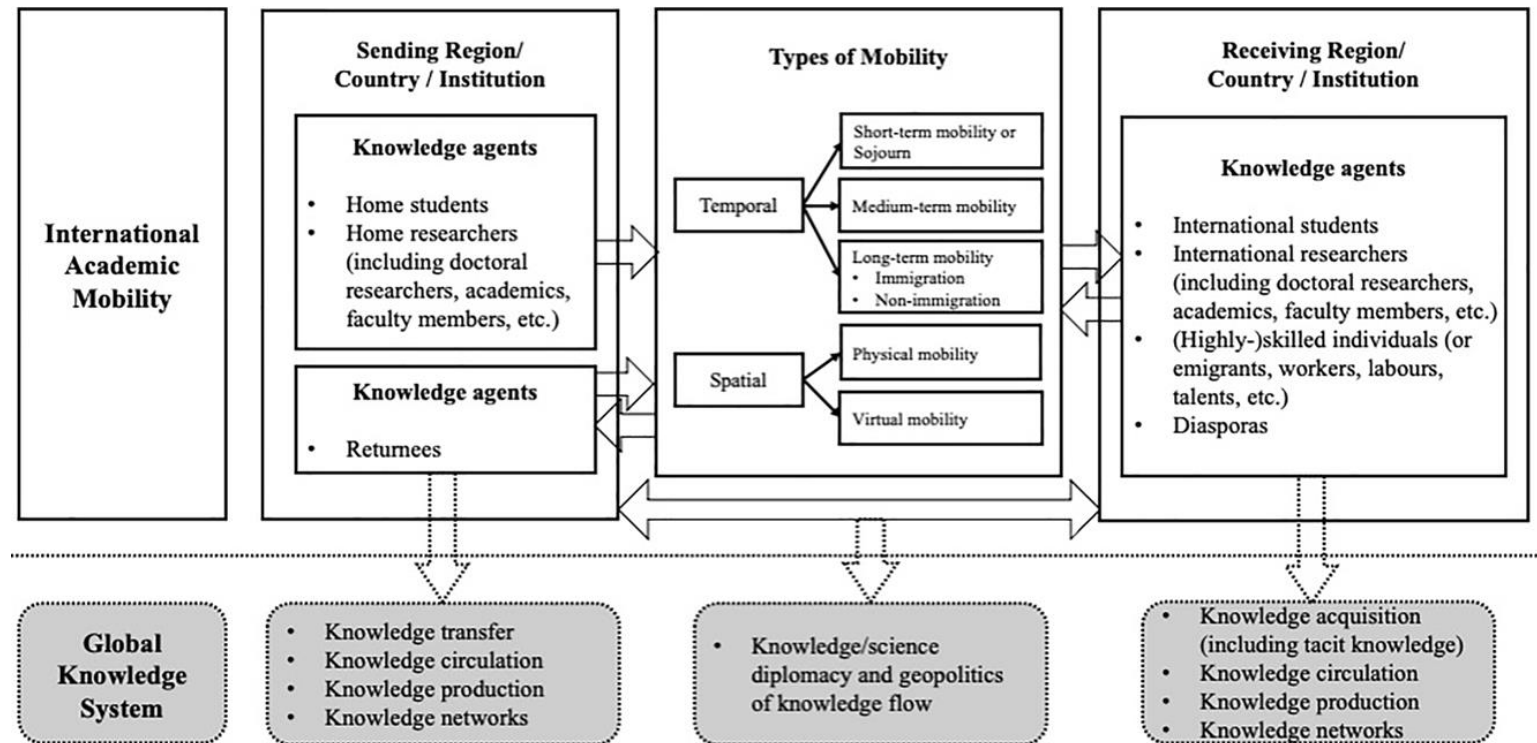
International Academic Mobility

Sending Region/ Country / Institution

Knowledge agents

- Home students
- Home researchers (including doctoral researchers, academics, faculty members, etc.)

Knowledge agents

- Returnees

Types of Mobility

Temporal

Short-term mobility or Sojourn

Medium-term mobility

Long-term mobility
- Immigration
- Non-immigration

Spatial

Physical mobility

Virtual mobility

Receiving Region/ Country / Institution

Knowledge agents

- International students
- International researchers (including doctoral researchers, academics, faculty members, etc.)
- (Highly-)skilled individuals (or emigrants, workers, labours, talents, etc.)
- Diasporas

Global Knowledge System

- Knowledge transfer
- Knowledge circulation
- Knowledge production
- Knowledge networks

- Knowledge/science diplomacy and geopolitics of knowledge flow

- Knowledge acquisition (including tacit knowledge)
- Knowledge circulation
- Knowledge production
- Knowledge networks